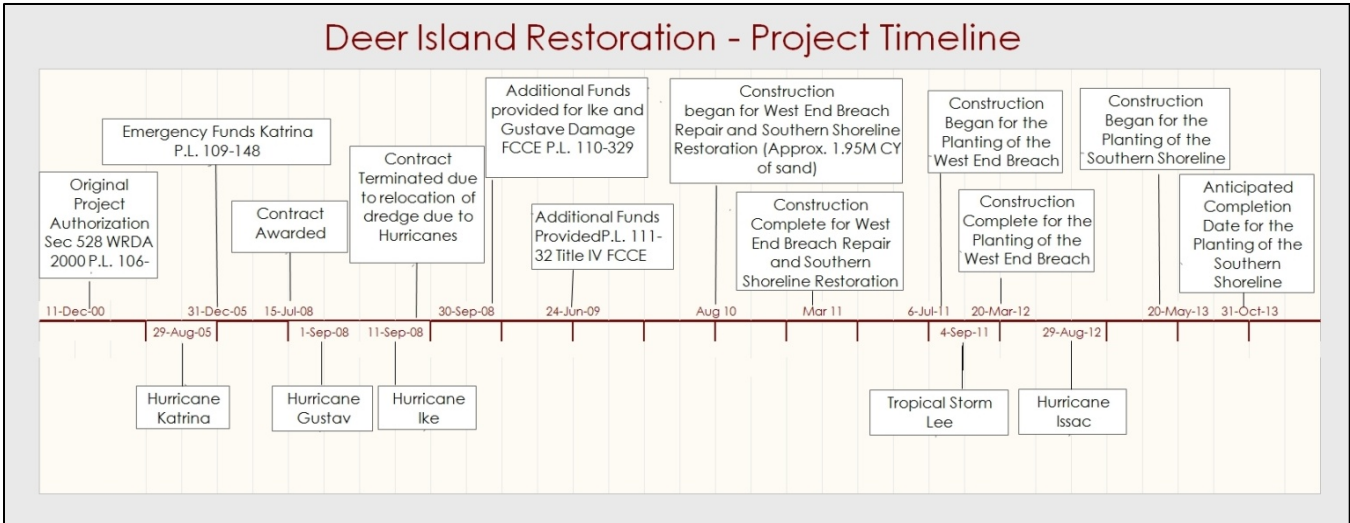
Deer Island Restoration - Project Timeline

Original Project Authorization Sec 528 WRDA 2000 P.L. 106-

Emergency Funds Katrina P.L. 109-148

Contract Awarded

Contract Terminated due to relocation of dredge due to Hurricanes

Additional Funds provided for Ike and Gustave Damage FCCE P.L. 110-329

Additional Funds ProvidedP.L. 111-32 Title IV FCCE

Construction began for West End Breach Repair and Southern Shoreline Restoration (Approx. 1.95M CY of sand)

Construction Complete for West End Breach Repair and Southern Shoreline Restoration

Construction Began for the Planting of the West End Breach

Construction Complete for the Planting of the West End Breach

Construction Began for the Planting of the Southern Shoreline

Anticipated Completion Date for the Planting of the Southern Shoreline

11-Dec-00
31-Dec-05
15-Jul-08
30-Sep-08
24-Jun-09
Aug 10
Mar 11
6-Jul-11
20-Mar-12
20-May-13
31-Oct-13

29-Aug-05
1-Sep-08
11-Sep-08
4-Sep-11
29-Aug-12

Hurricane Katrina

Hurricane Gustav

Hurricane Ike

Tropical Storm Lee

Hurricane Issac